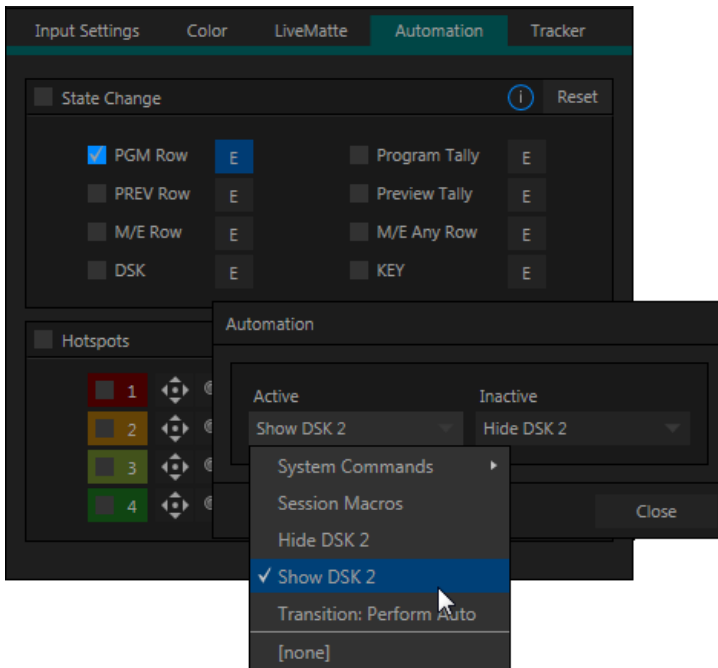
Input Settings Color LiveMatte Automation Tracker

State Change

Reset

PGM Row E
PREV Row E
M/E Row E
DSK E

Program Tally E
Preview Tally E
M/E Any Row E
KEY E

Hotspots

1
2
3
4

Automation

Active
Show DSK 2

Inactive
Hide DSK 2

System Commands
Session Macros
Hide DSK 2
✓ Show DSK 2
Transition: Perform Auto
[none]

Close